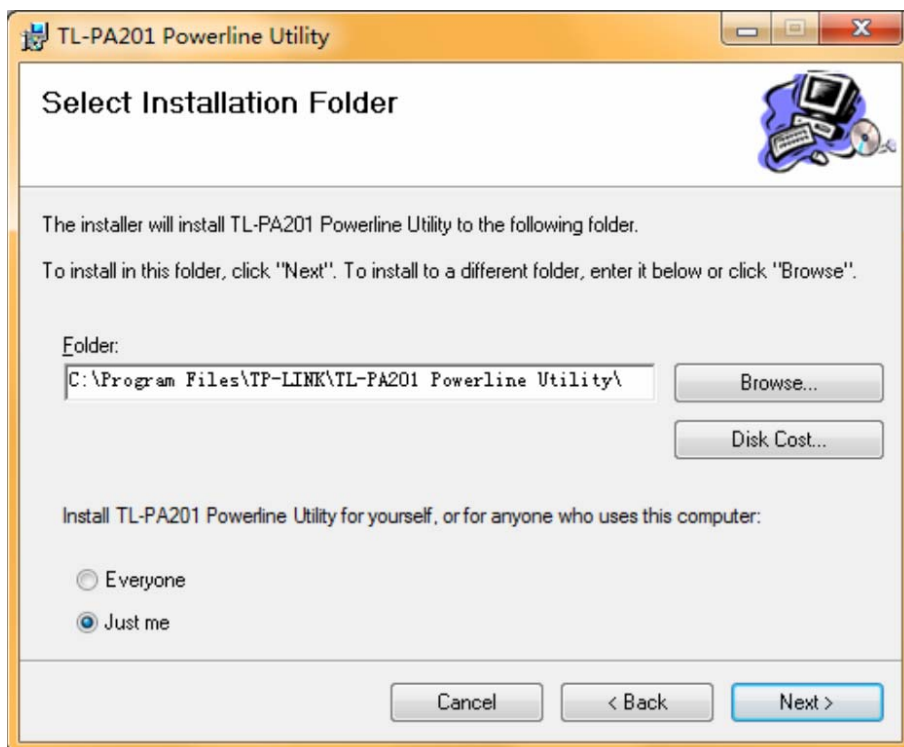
TL-PA201 Powerline Utility

Select Installation Folder

The installer will install TL-PA201 Powerline Utility to the following folder.

To install in this folder, click "Next". To install to a different folder, enter it below or click "Browse".

Folder:

C:\Program Files\TP-LINK\TL-PA201 Powerline Utility\

Browse...

Disk Cost...

Install TL-PA201 Powerline Utility for yourself, or for anyone who uses this computer:

Everyone

Just me

Cancel

< Back

Next >